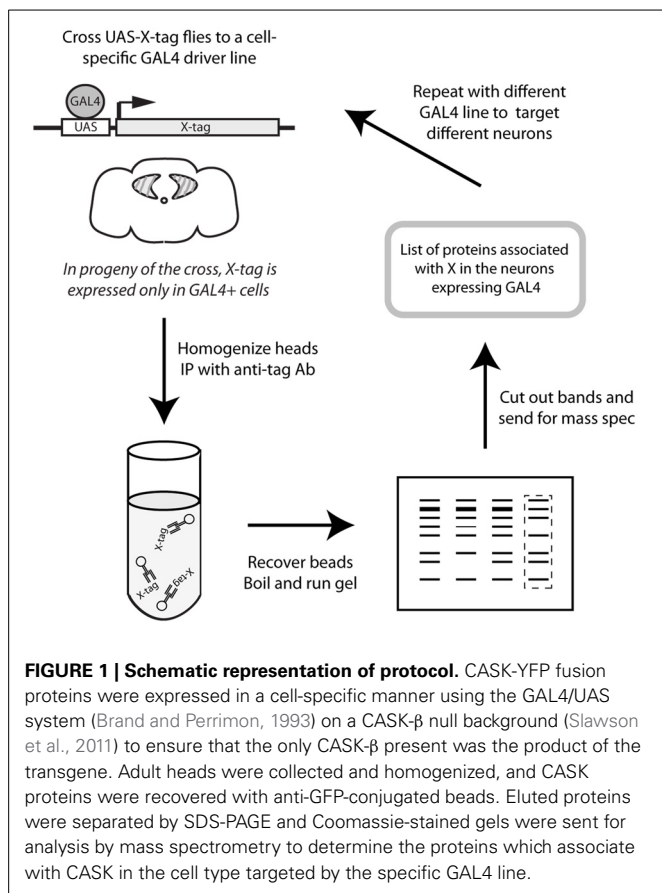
Cross UAS-X-tag flies to a cell-specific GAL4 driver line

GAL4

UAS

X-tag

In progeny of the cross, X-tag is expressed only in GAL4+ cells

Repeat with different GAL4 line to target different neurons

List of proteins associated with X in the neurons expressing GAL4

Homogenize heads IP with anti-tag Ab

Cut out bands and send for mass spec

X-tag

X-tag

X-tag

Recover beads Boil and run gel

**FIGURE 1 | Schematic representation of protocol.** CASK-YFP fusion proteins were expressed in a cell-specific manner using the GAL4/UAS system (Brand and Perrimon, 1993) on a CASK-β null background (Slawson et al., 2011) to ensure that the only CASK-β present was the product of the transgene. Adult heads were collected and homogenized, and CASK proteins were recovered with anti-GFP-conjugated beads. Eluted proteins were separated by SDS-PAGE and Coomassie-stained gels were sent for analysis by mass spectrometry to determine the proteins which associate with CASK in the cell type targeted by the specific GAL4 line.